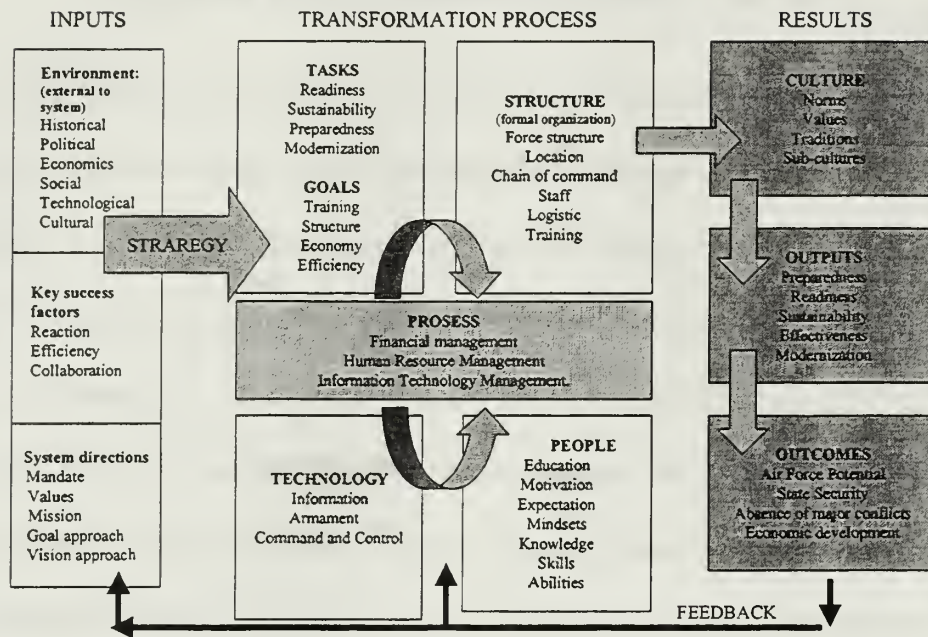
INPUTS

TRANSFORMATION PROCESS

RESULTS

Environment: (external to system)
Historical
Political
Economics
Social
Technological
Cultural

STRAREGY

Key success factors
Reaction
Efficiency
Collaboration

System directions
Mandate
Values
Mission
Goal approach
Vision approach

TASKS
Readiness
Sustainability
Preparedness
Modernization

GOALS
Training
Structure
Economy
Efficiency

STRUCTURE
(formal organization)
Force structure
Location
Chain of command
Staff
Logistic
Training

PROSESS
Financial management
Human Resource Management
Information Technology Management

TECHNOLOGY
Information
Armament
Command and Control

PEOPLE
Education
Motivation
Expectation
Mindsets
Knowledge
Skills
Abilities

CULTURE
Norms
Values
Traditions
Sub-cultures

OUTPUTS
Preparedness
Readiness
Sustainability
Effectiveness
Modernization

OUTCOMES
Air Force Potential
State Security
Absence of major conflicts
Economic development

FEEDBACK